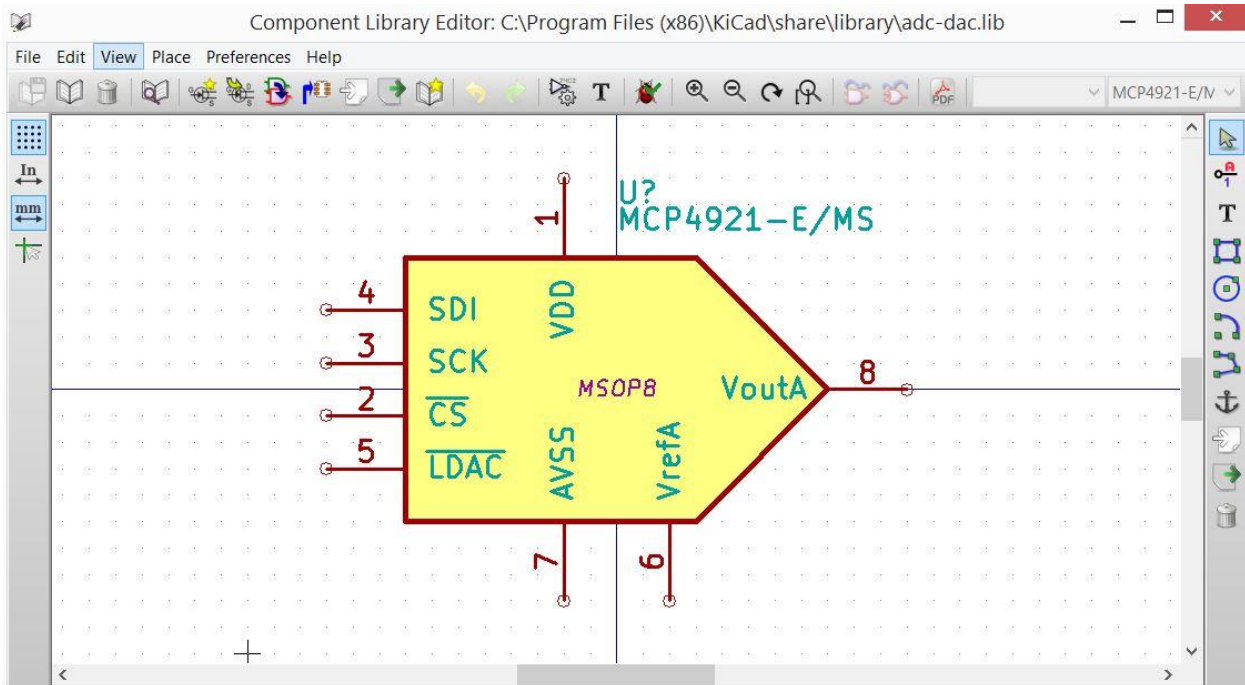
Component Library Editor: C:\Program Files (x86)\KiCad\share\library\adc-dac.lib

File Edit View Place Preferences Help

MCP4921-E/M

In
mm

T

U?
MCP4921-E/MS

1
VDD
4
SDI
3
SCK
2
$\overline{CS}$
5
$\overline{LDAC}$
MSOP8
VoutA
8
AVSS
VrefA
7
6